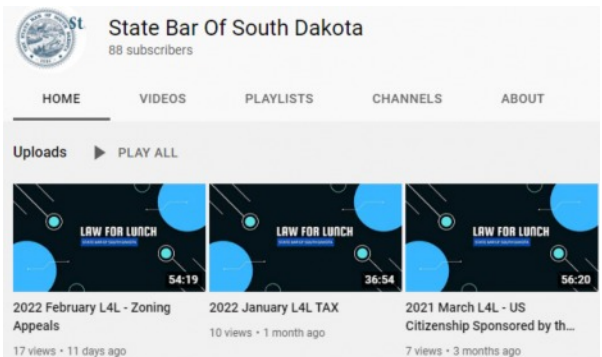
St

State Bar Of South Dakota
88 subscribers

HOME VIDEOS PLAYLISTS CHANNELS ABOUT

Uploads PLAY ALL

LAW FOR LUNCH
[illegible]
54:19
2022 February L4L - Zoning Appeals
17 views • 11 days ago

LAW FOR LUNCH
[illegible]
36:54
2022 January L4L TAX
10 views • 1 month ago

LAW FOR LUNCH
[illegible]
56:20
2021 March L4L - US Citizenship Sponsored by th...
7 views • 3 months ago